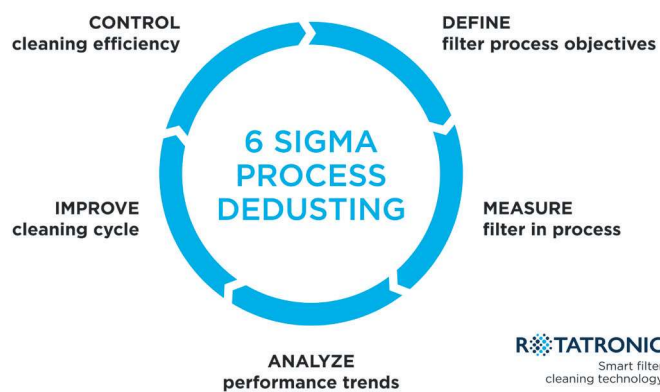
CONTROL
cleaning efficiency

DEFINE
filter process objectives

6 SIGMA
PROCESS
DEDUSTING

IMPROVE
cleaning cycle

MEASURE
filter in process

ANALYZE
performance trends

ROTATRONIC
Smart filte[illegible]
cleaning technology